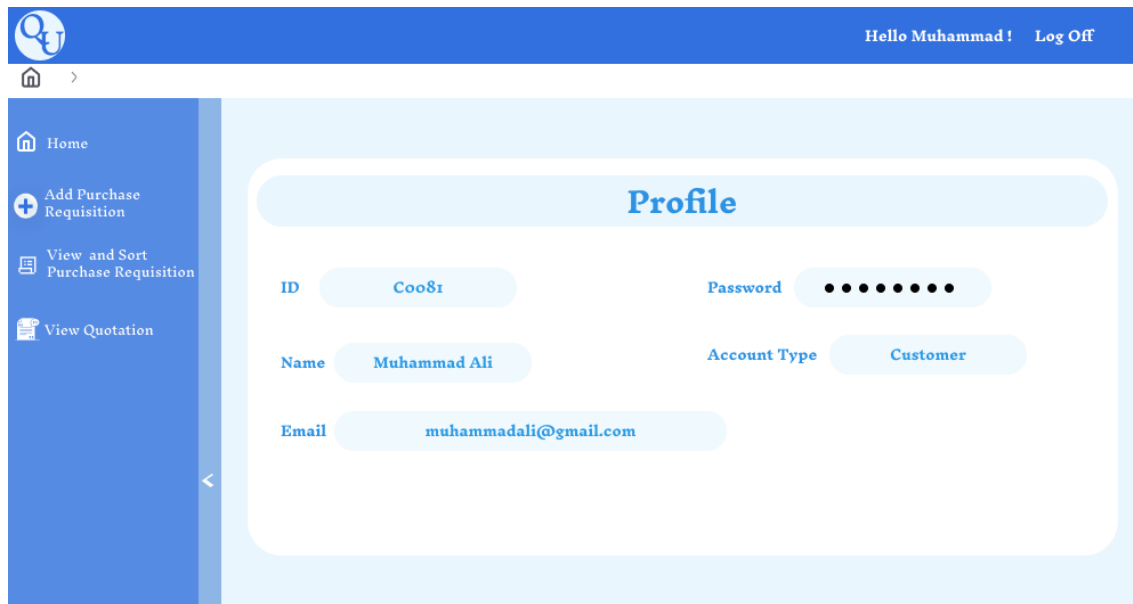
QU

Hello Muhammad ! Log Off

Home

Add Purchase Requisition

View and Sort Purchase Requisition

View Quotation

Profile

ID C0081

Password ••••••••

Name Muhammad Ali

Account Type Customer

Email muhammadali@gmail.com